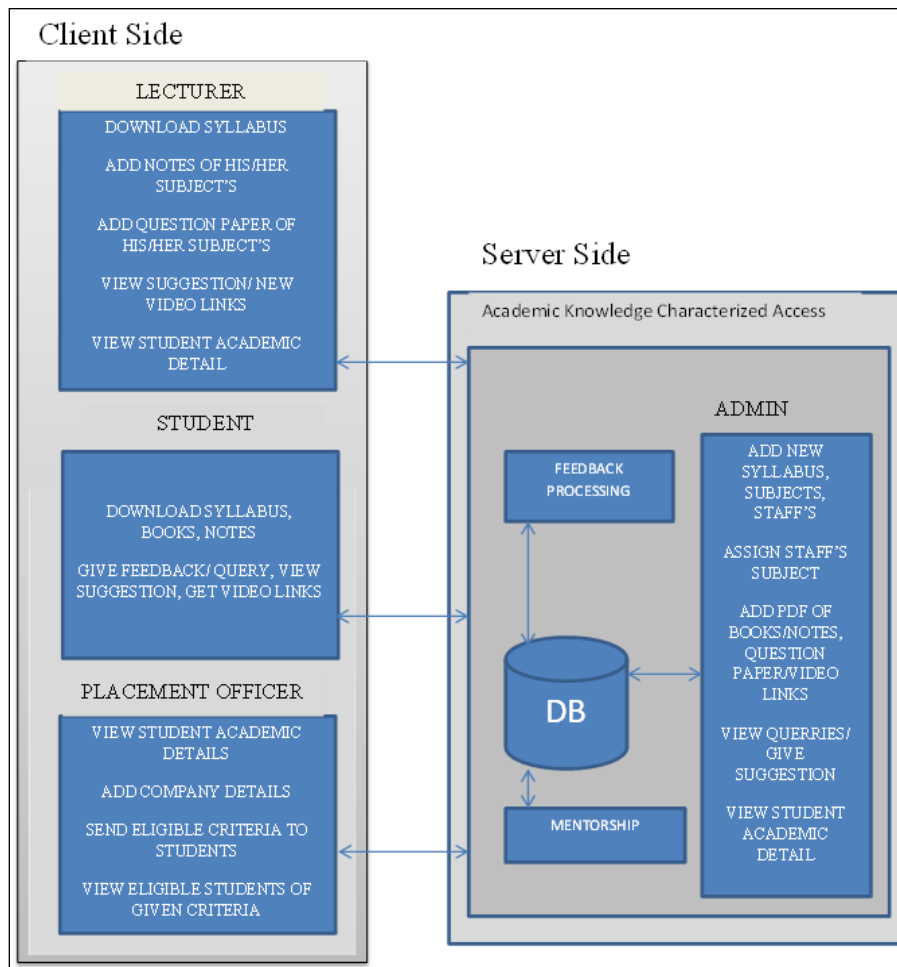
Client Side

LECTURER

DOWNLOAD SYLLABUS

ADD NOTES OF HIS/HER SUBJECT'S

ADD QUESTION PAPER OF HIS/HER SUBJECT'S

VIEW SUGGESTION/ NEW VIDEO LINKS

VIEW STUDENT ACADEMIC DETAIL

STUDENT

DOWNLOAD SYLLABUS, BOOKS, NOTES

GIVE FEEDBACK/ QUERY, VIEW SUGGESTION, GET VIDEO LINKS

PLACEMENT OFFICER

VIEW STUDENT ACADEMIC DETAILS

ADD COMPANY DETAILS

SEND ELIGIBLE CRITERIA TO STUDENTS

VIEW ELIGIBLE STUDENTS OF GIVEN CRITERIA

Server Side

Academic Knowledge Characterized Access

ADMIN

FEEDBACK PROCESSING

DB

MENTORSHIP

ADD NEW SYLLABUS, SUBJECTS, STAFF'S

ASSIGN STAFF'S SUBJECT

ADD PDF OF BOOKS/NOTES, QUESTION PAPER/VIDEO LINKS

VIEW QUERRIES/ GIVE SUGGESTION

VIEW STUDENT ACADEMIC DETAIL